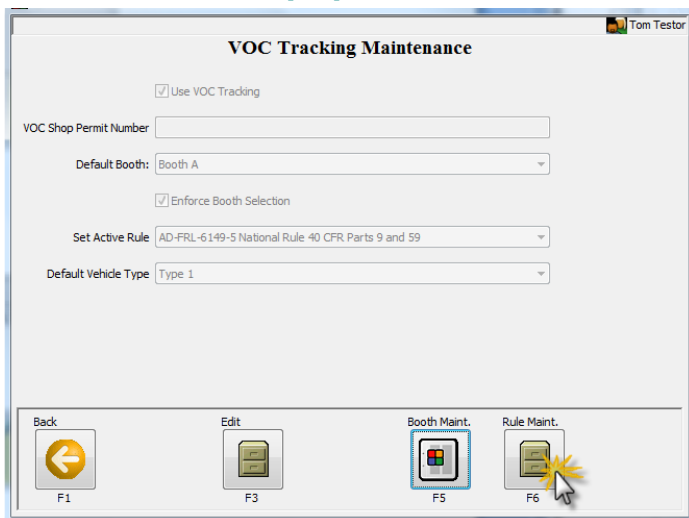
Tom Testor

VOC Tracking Maintenance

Use VOC Tracking

VOC Shop Permit Number

Default Booth: Booth A

Enforce Booth Selection

Set Active Rule AD-FRL-6149-5 National Rule 40 CFR Parts 9 and 59

Default Vehicle Type Type 1

Back
F1

Edit
F3

Booth Maint.
F5

Rule Maint.
F6